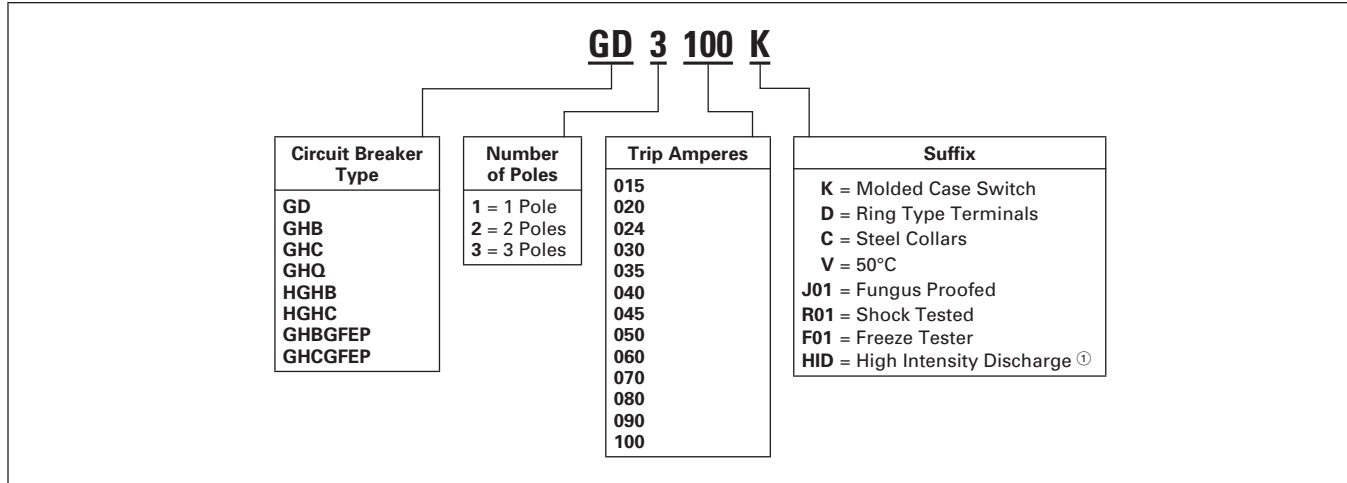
GD 3 100 K

| Circuit Breaker Type |
|---|
| GD |
| GHB |
| GHC |
| GHQ |
| HGHB |
| HGHC |
| GHBGFEP |
| GHCGFEP |

| Number of Poles |
|---|
| 1 = 1 Pole |
| 2 = 2 Poles |
| 3 = 3 Poles |

| Trip Amperes |
|---|
| 015 |
| 020 |
| 024 |
| 030 |
| 035 |
| 040 |
| 045 |
| 050 |
| 060 |
| 070 |
| 080 |
| 090 |
| 100 |

| Suffix |
|---|
| K = Molded Case Switch |
| D = Ring Type Terminals |
| C = Steel Collars |
| V = 50°C |
| J01 = Fungus Proofed |
| R01 = Shock Tested |
| F01 = Freeze Tester |
| HID = High Intensity Discharge ① |